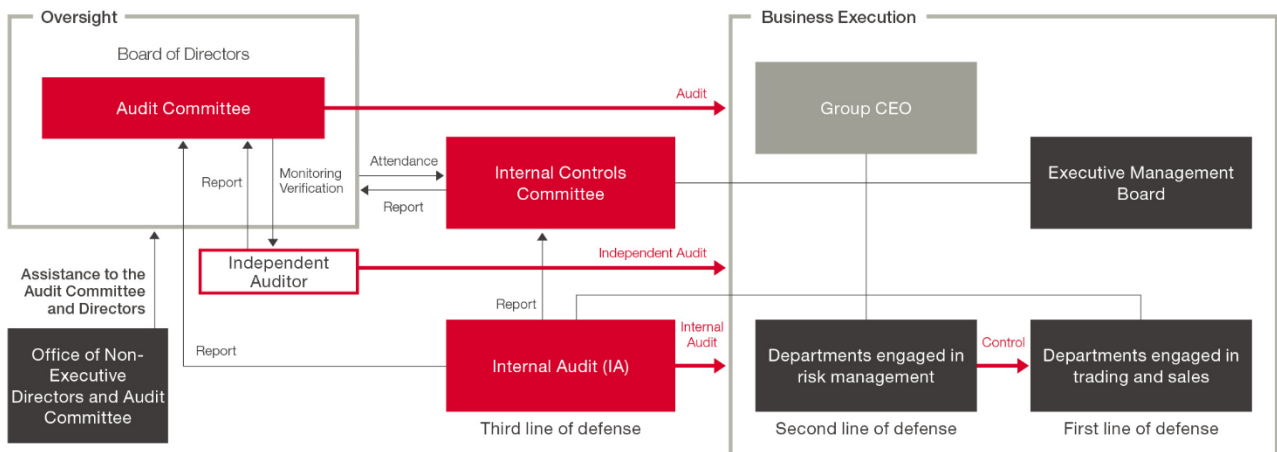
Oversight

Board of Directors

Audit Committee

Audit

Business Execution

Group CEO

Report

Monitoring Verification

Attendance

Report

Internal Controls Committee

Executive Management Board

Independent Auditor

Independent Audit

Assistance to the Audit Committee and Directors

Report

Office of Non-Executive Directors and Audit Committee

Report

Internal Audit (IA)

Internal Audit

Departments engaged in risk management

Control

Departments engaged in trading and sales

Third line of defense

Second line of defense

First line of defense